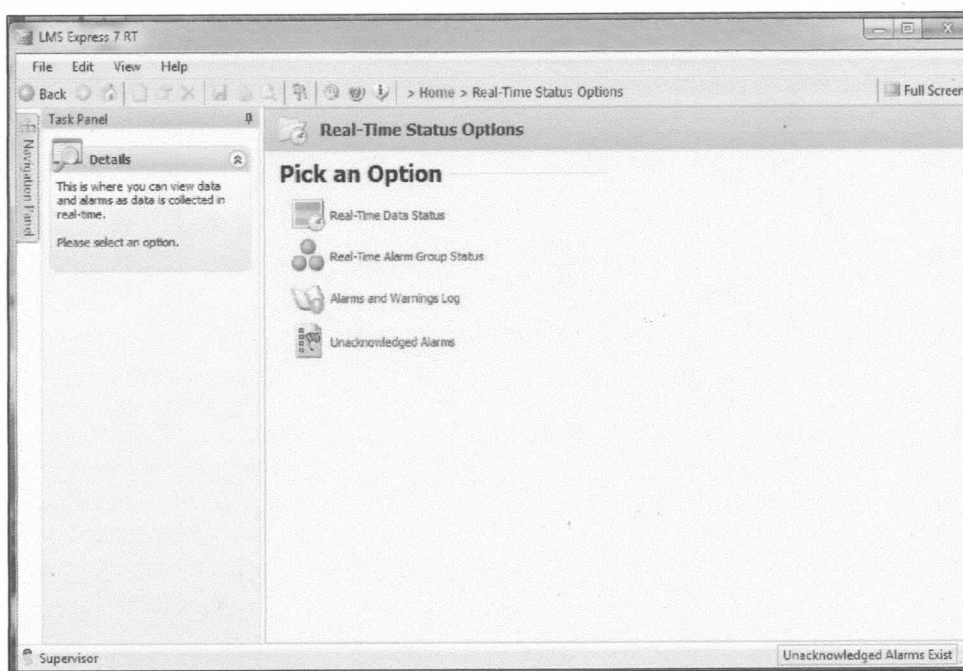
LMS Express 7 RT

File Edit View Help

Back > Home > Real-Time Status Options

Full Screen

Task Panel

Navigation Panel

Details

This is where you can view data and alarms as data is collected in real-time.

Please select an option.

Real-Time Status Options

Pick an Option

Real-Time Data Status

Real-Time Alarm Group Status

Alarms and Warnings Log

Unacknowledged Alarms

Supervisor

Unacknowledged Alarms Exist